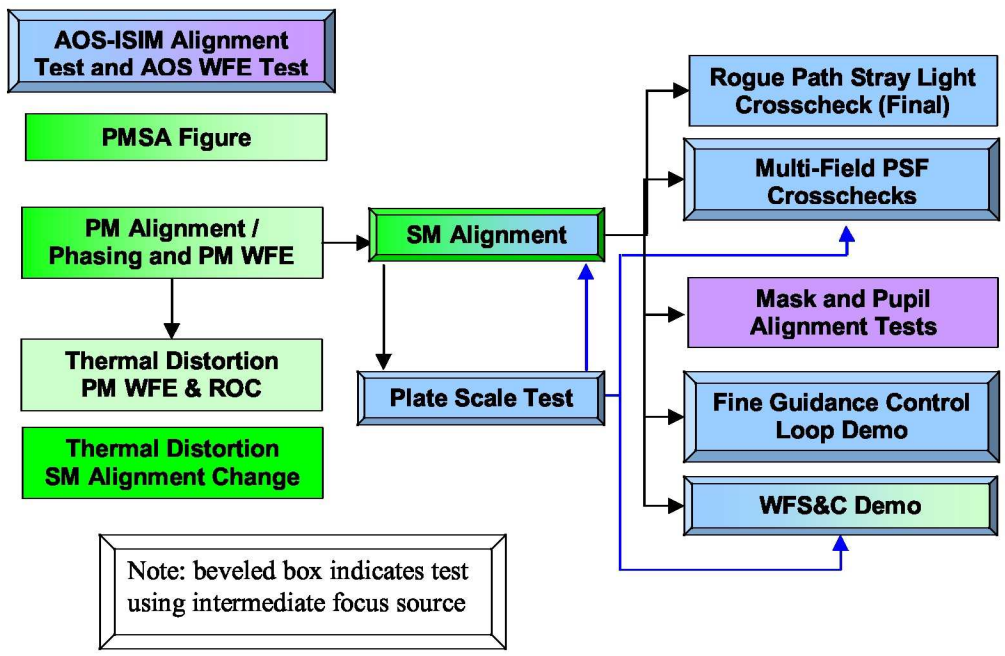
AOS-ISIM Alignment Test and AOS WFE Test

PMSA Figure

PM Alignment / Phasing and PM WFE

Thermal Distortion PM WFE & ROC

Thermal Distortion SM Alignment Change

SM Alignment

Plate Scale Test

Rogue Path Stray Light Crosscheck (Final)

Multi-Field PSF Crosschecks

Mask and Pupil Alignment Tests

Fine Guidance Control Loop Demo

WFS&C Demo

Note: beveled box indicates test using intermediate focus source